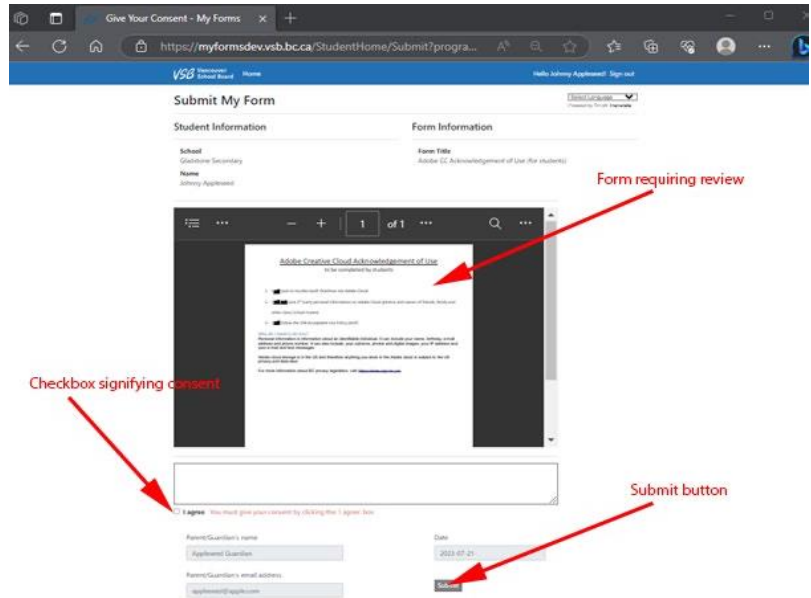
Give Your Consent - My Forms

https://myformsdev.vsb.bc.ca/StudentHome/Submit?progra...

VSB Vancouver School Board Home

Hello Johnny Appleseed! Sign out

Submit My Form

Select Language
Powered by Google Translate

Student Information

School
Gladstone Secondary

Name
Johnny Appleseed

Form Information

Form Title
Adobe CC Acknowledgement of Use (for students)

Form requiring review

1 of 1

Adobe Creative Cloud Acknowledgement of Use
to be completed by students

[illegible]

Checkbox signifying consent

I agree You must give your consent by clicking the 'I agree' box

Submit button

Parent/Guardian's name
Appleseed Guardian

Date
2023-07-21

Parent/Guardian's email address
appleseed@apple.com

Submit